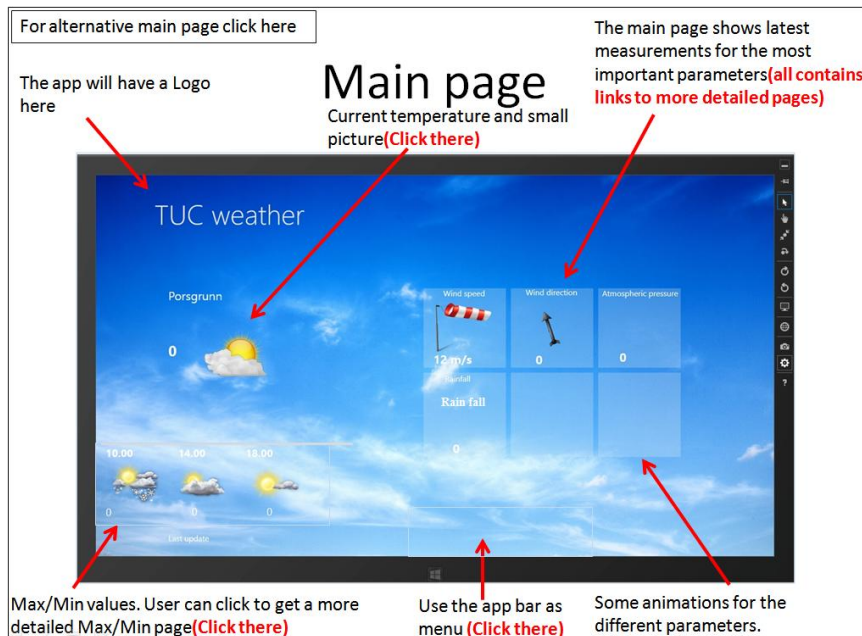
For alternative main page click here

The app will have a Logo here

Main page

Current temperature and small picture(Click there)

The main page shows latest measurements for the most important parameters(all contains links to more detailed pages)

TUC weather

Porsgrunn

0

Wind speed

Wind direction

Atmospheric pressure

12 m/s

0

0

Rainfall

Rain fall

0

10.00

14.00

18.00

0

0

0

Last update

Max/Min values. User can click to get a more detailed Max/Min page(Click there)

Use the app bar as menu (Click there)

Some animations for the different parameters.